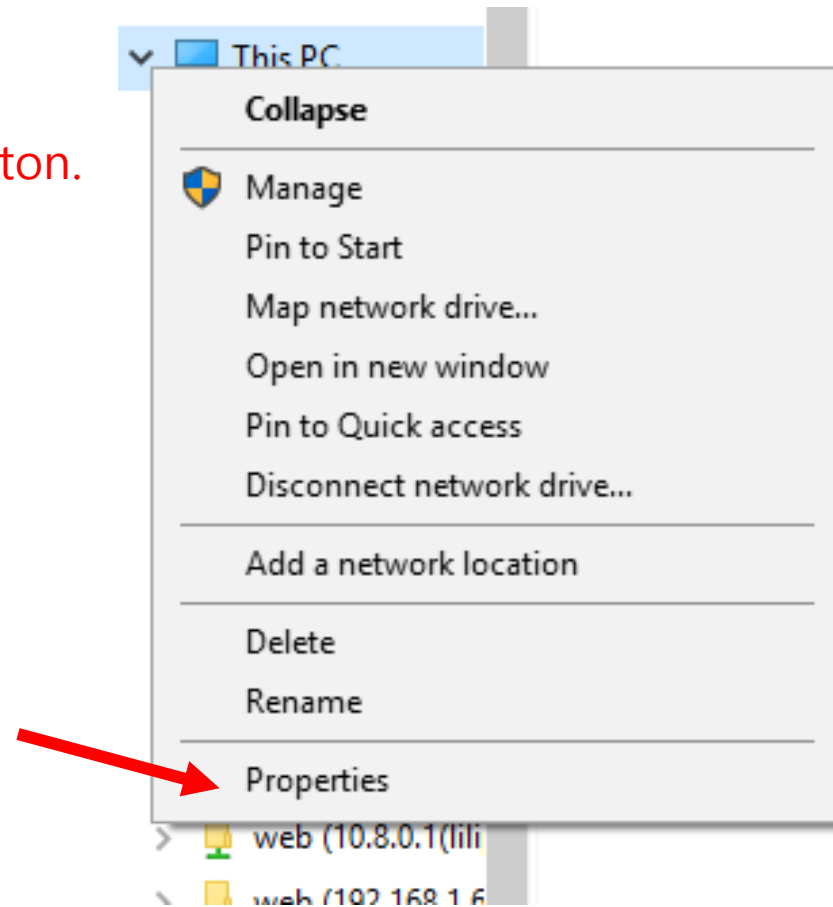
This PC

ton.

Collapse

Manage
Pin to Start
Map network drive...
Open in new window
Pin to Quick access
Disconnect network drive...

Add a network location

Delete
Rename

Properties

web (10.8.0.1(lili

web (192.168.1.6